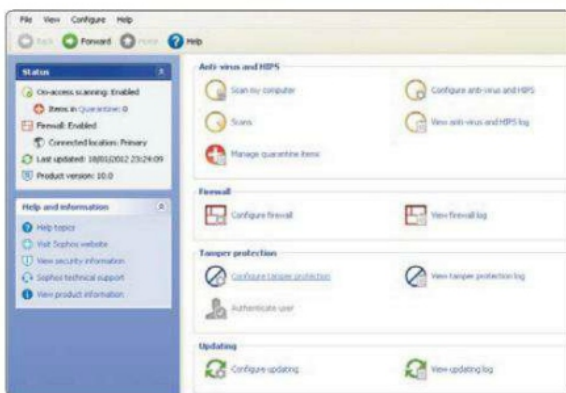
File View Configure Help

Back Forward Home Help

Status

On-access scanning: Enabled

Items in Quarantine: 0

Firewall: Enabled

Connected location: Primary

Last updated: 18/01/2012 23:24:09

Product version: 10.0

Help and information

Help topics

Visit Sophos website

View security information

Sophos technical support

View product information

Anti-virus and HIPS

Scan my computer

Configure anti-virus and HIPS

Scans

View anti-virus and HIPS log

Manage quarantine items

Firewall

Configure firewall

View firewall log

Tamper protection

Configure tamper protection

View tamper protection log

Authenticate user

Updating

Configure updating

View updating log